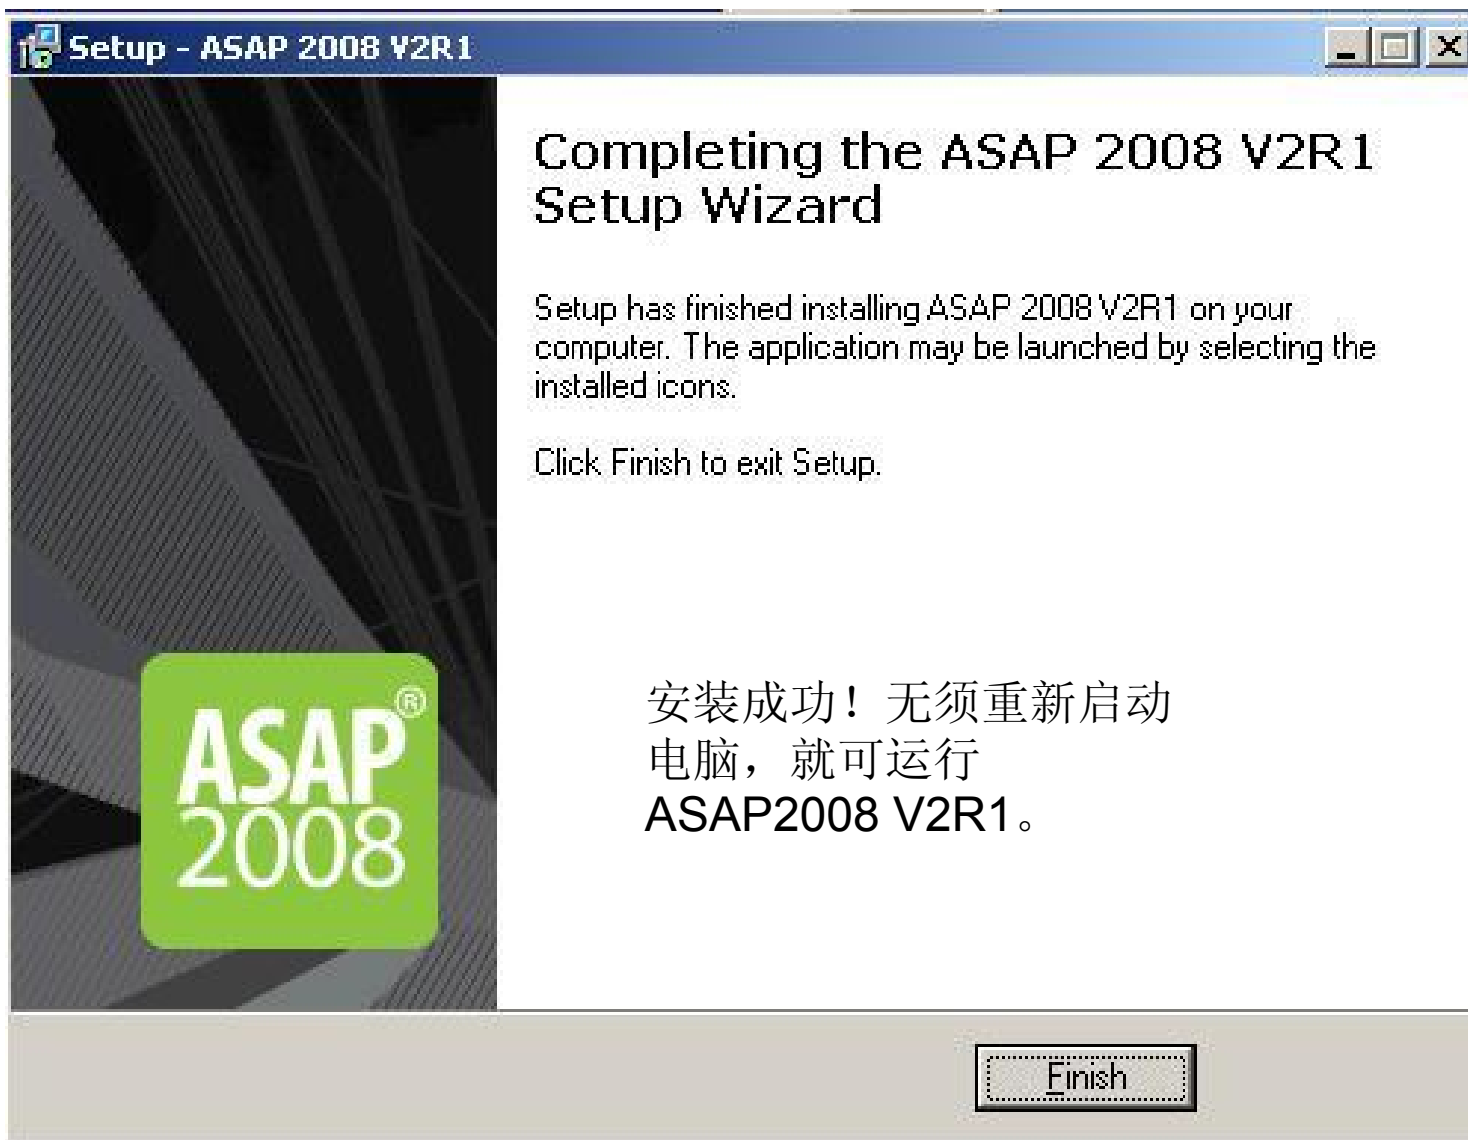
Setup - ASAP 2008 V2R1

Completing the ASAP 2008 V2R1 Setup Wizard

Setup has finished installing ASAP 2008 V2R1 on your computer. The application may be launched by selecting the installed icons.

Click Finish to exit Setup.

ASAP® 2008

安装成功！无须重新启动电脑，就可运行ASAP2008 V2R1。

Finish